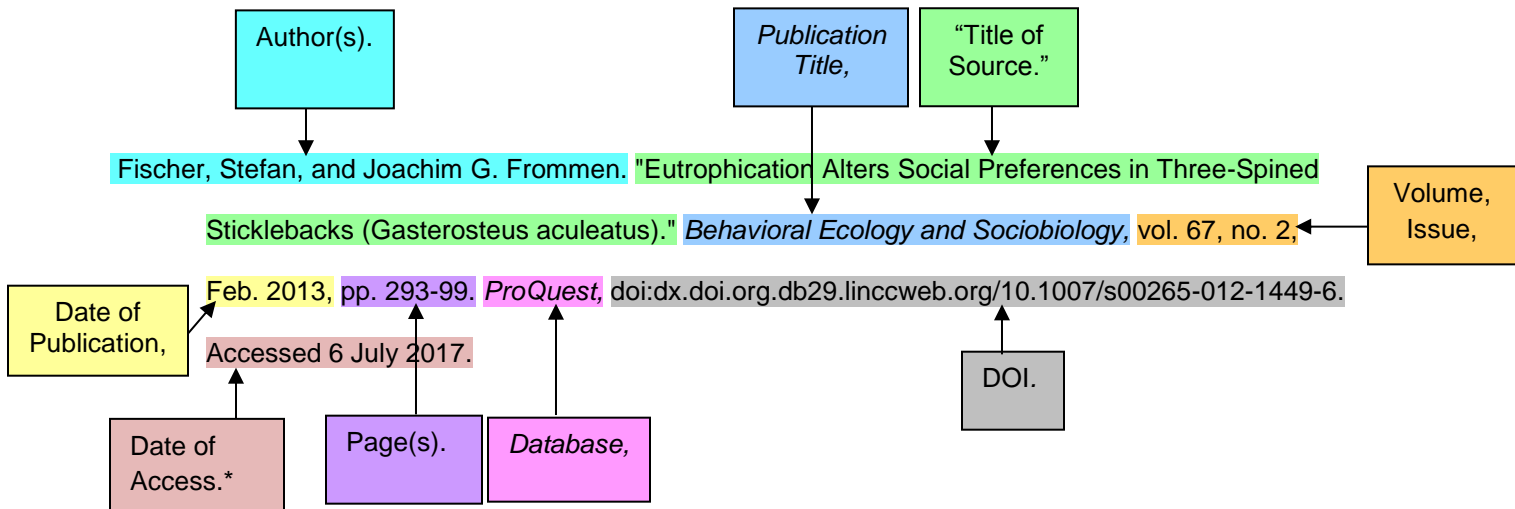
Author(s).

Publication Title,

"Title of Source."

Fischer, Stefan, and Joachim G. Frommen. "Eutrophication Alters Social Preferences in Three-Spined Sticklebacks (Gasterosteus aculeatus)." Behavioral Ecology and Sociobiology, vol. 67, no. 2, Feb. 2013, pp. 293-99. ProQuest, doi:dx.doi.org.db29.linccweb.org/10.1007/s00265-012-1449-6. Accessed 6 July 2017.

Volume, Issue,

Date of Publication,

DOI.

Date of Access.*

Page(s).

Database,